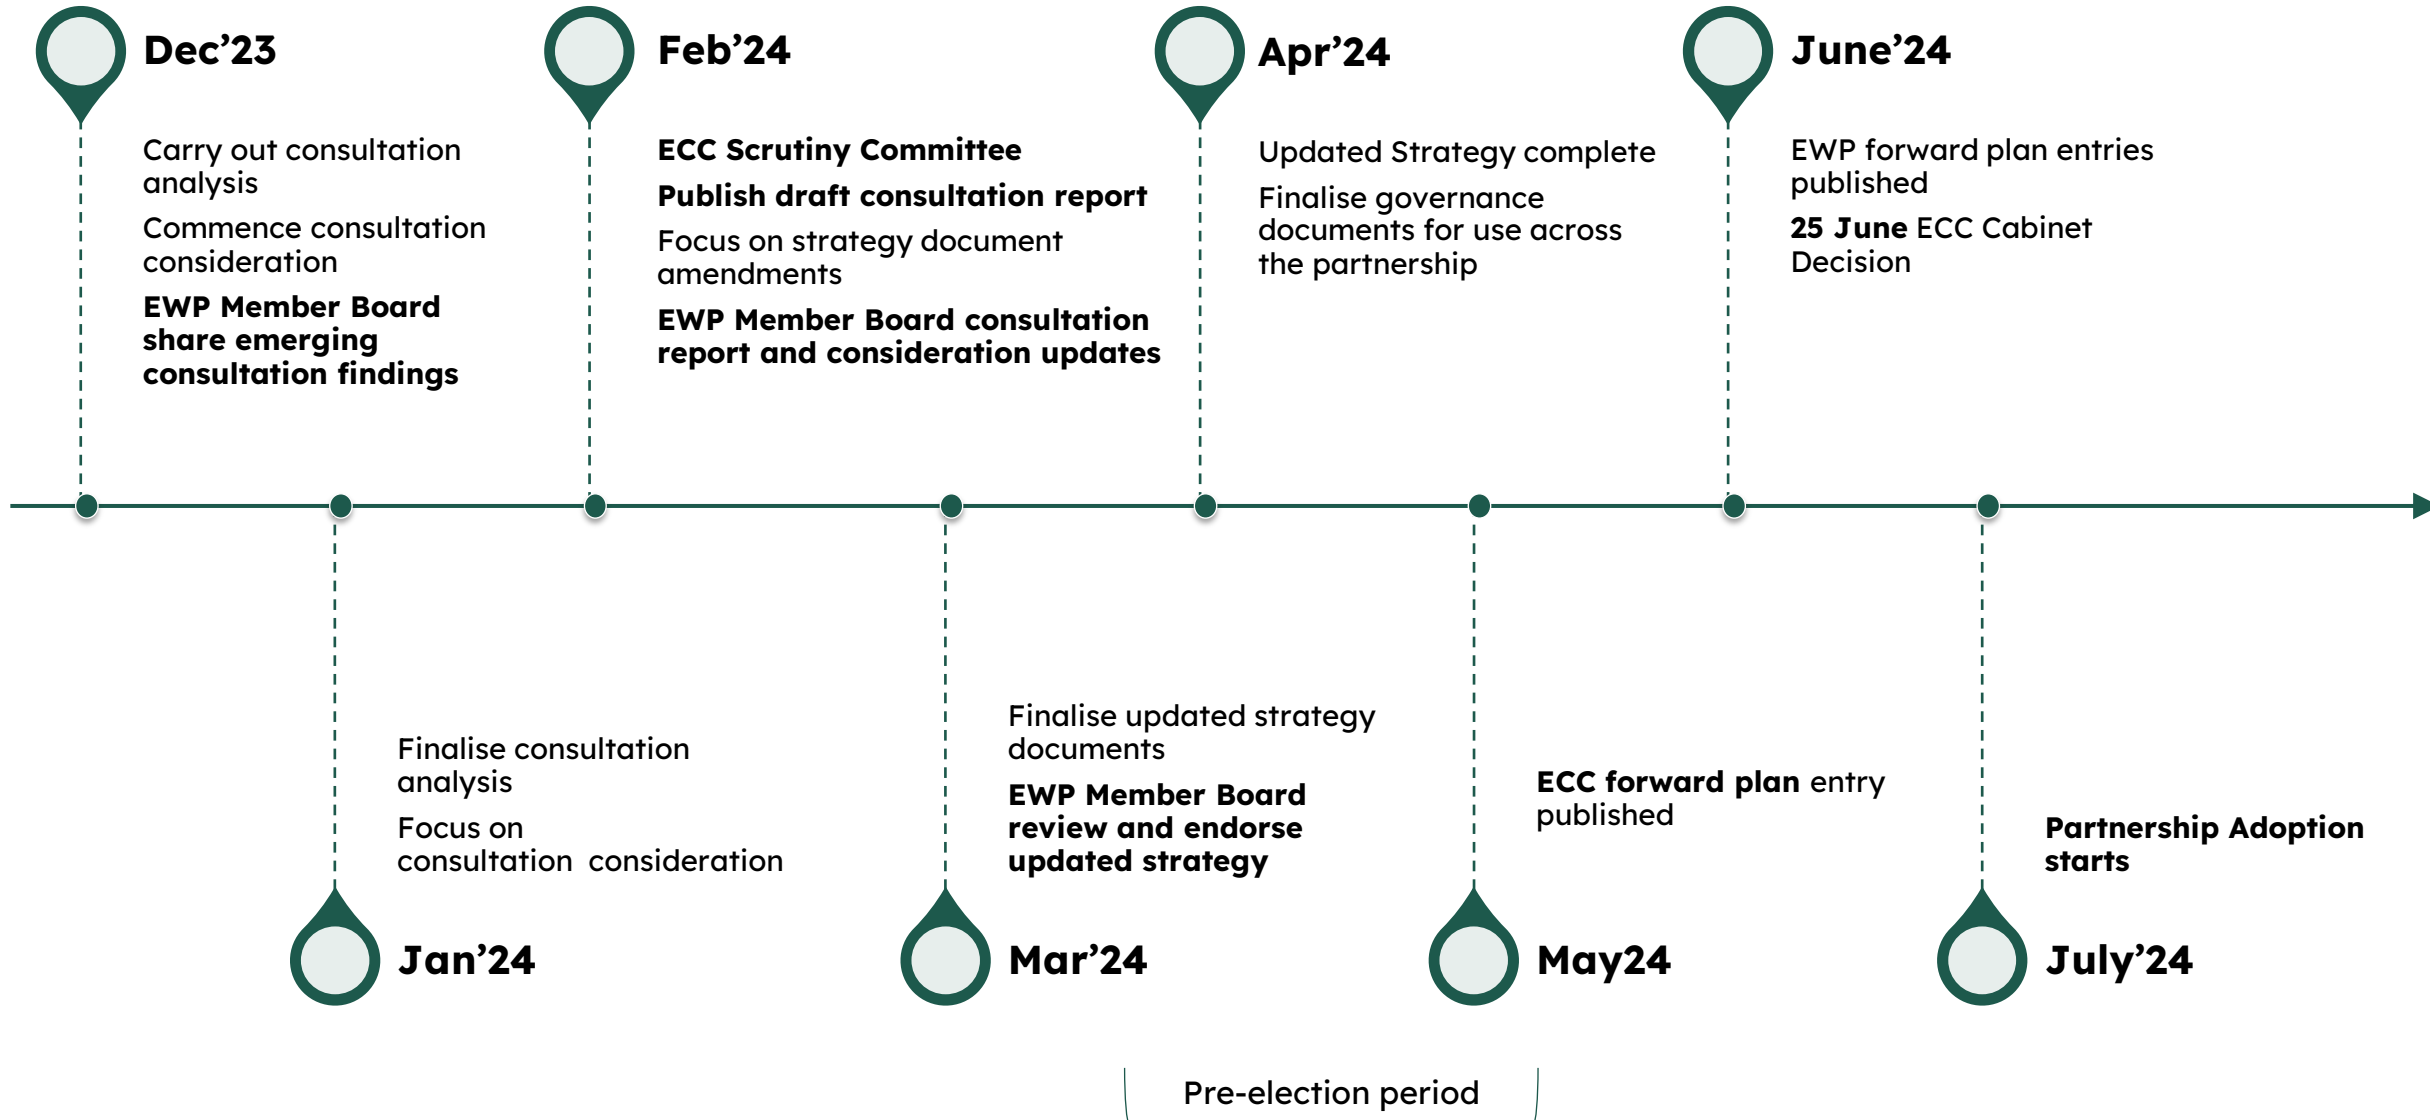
Dec’23

Carry out consultation analysis

Commence consultation consideration

EWP Member Board share emerging consultation findings

Feb’24

ECC Scrutiny Committee

Publish draft consultation report

Focus on strategy document amendments

EWP Member Board consultation report and consideration updates

Apr’24

Updated Strategy complete

Finalise governance documents for use across the partnership

June’24

EWP forward plan entries published

25 June ECC Cabinet Decision

Finalise consultation analysis

Focus on consultation consideration

Jan’24

Finalise updated strategy documents

EWP Member Board review and endorse updated strategy

Mar’24

ECC forward plan entry published

May24

Partnership Adoption starts

July’24

Pre-election period